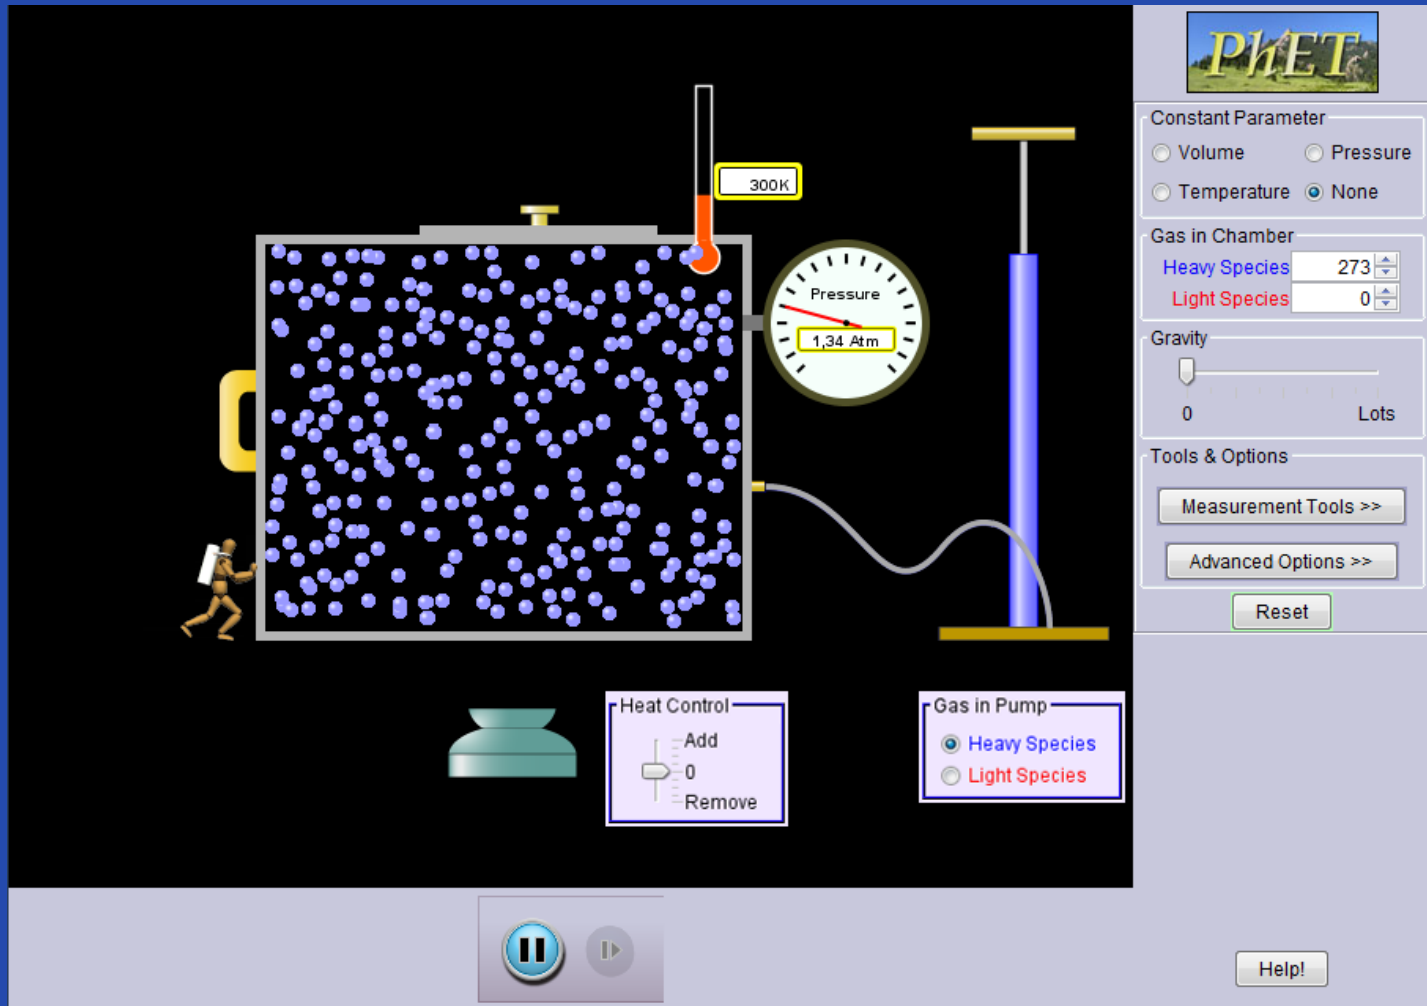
300K

Pressure

1,34 Atm

Heat Control
Add
0
Remove

Gas in Pump
Heavy Species
Light Species

PhET

Constant Parameter
Volume
Pressure
Temperature
None

Gas in Chamber
Heavy Species 273
Light Species 0

Gravity
0
Lots

Tools & Options
Measurement Tools >>
Advanced Options >>
Reset

Help!